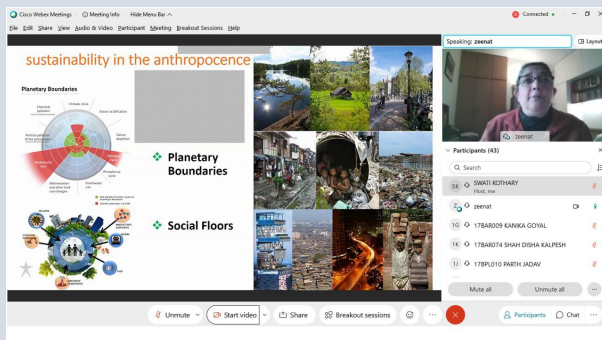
Cisco Webex Meetings ⓘ Meeting Info Hide Menu Bar ^
Connected
File Edit Share View Audio & Video Participant Meeting Breakout Sessions Help

sustainability in the anthropocence

Planetary Boundaries

Climate change
Chemical pollution
Ocean acidification
Atmospheric aerosol loading
Ozone depletion
Biodiversity loss
Phosphorus cycle
Nitrogen cycle
Deforestation and other land use changes
Freshwater use

❖ Planetary Boundaries

❖ Social Floors

Speaking: zeenat
Layout
zeenat

Participants (43)
Search
SK SWATI KOTHARY Host, me
Z zeenat
1G 17BAR009 KANIKA GOYAL
1K 17BAR074 SHAH DISHA KALPESH
1J 17BPL010 PARTH JADAV
Mute all
Unmute all

Unmute
Start video
Share
Breakout sessions
Participants
Chat